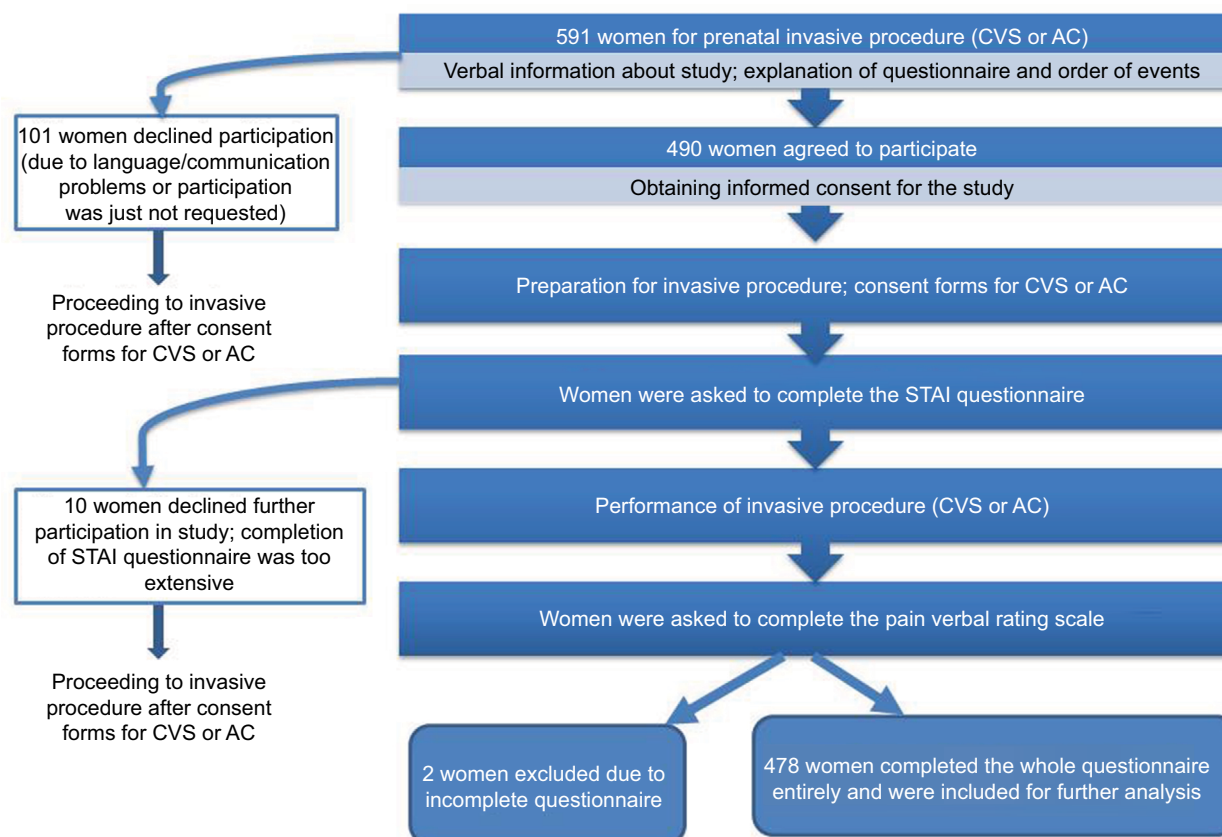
591 women for prenatal invasive procedure (CVS or AC)

Verbal information about study; explanation of questionnaire and order of events

101 women declined participation (due to language/communication problems or participation was just not requested)

Proceeding to invasive procedure after consent forms for CVS or AC

490 women agreed to participate

Obtaining informed consent for the study

Preparation for invasive procedure; consent forms for CVS or AC

Women were asked to complete the STAI questionnaire

10 women declined further participation in study; completion of STAI questionnaire was too extensive

Proceeding to invasive procedure after consent forms for CVS or AC

Performance of invasive procedure (CVS or AC)

Women were asked to complete the pain verbal rating scale

2 women excluded due to incomplete questionnaire

478 women completed the whole questionnaire entirely and were included for further analysis